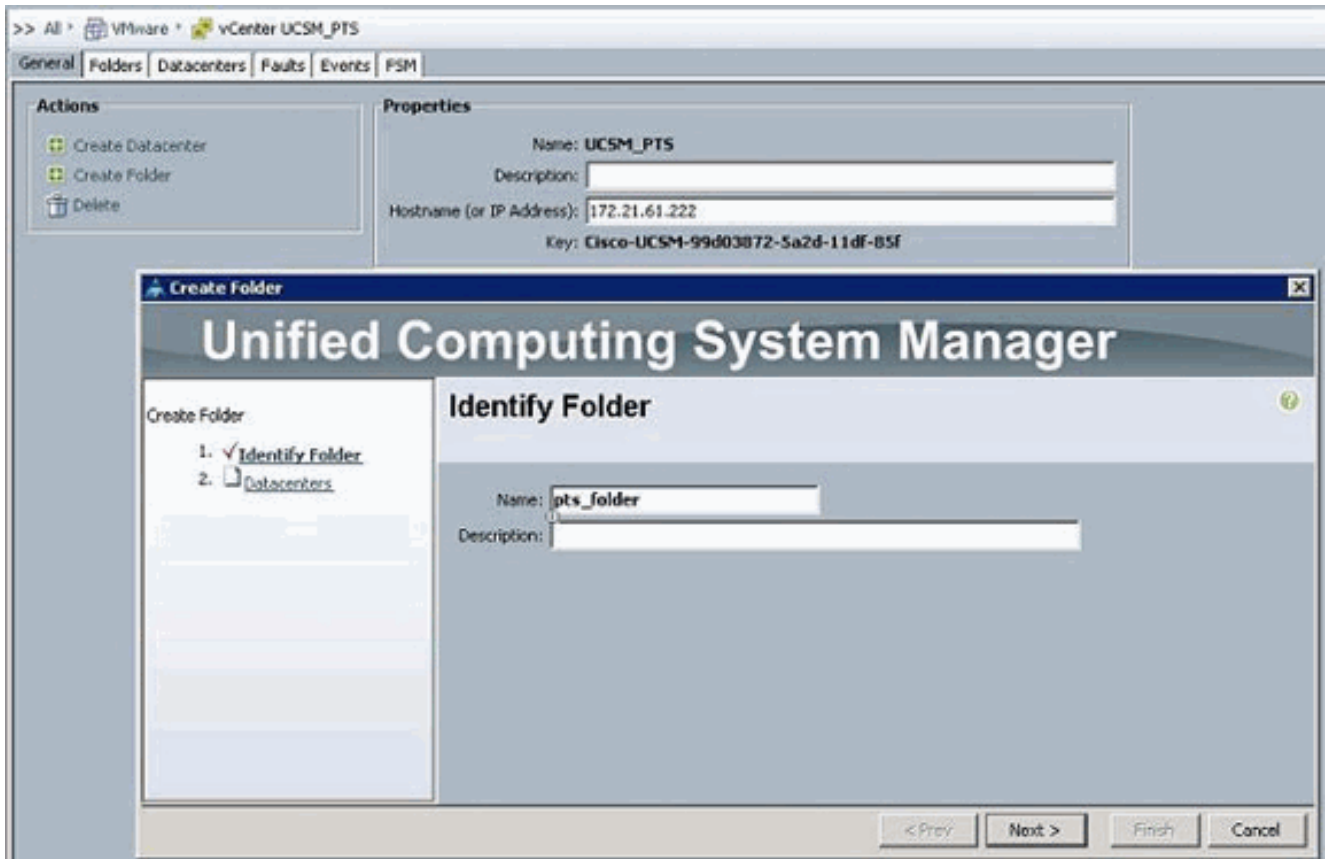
>> All › VMware › vCenter UCSM_PTS

General | Folders | Datacenters | Faults | Events | FSM

Actions

Create Datacenter
Create Folder
Delete

Properties

Name: UCSM_PTS
Description:
Hostname (or IP Address): 172.21.61.222
Key: Cisco-UCSM-99d03872-5a2d-11df-85f

Create Folder

Unified Computing System Manager

Create Folder

1. √Identify Folder
2. Datacenters

Identify Folder

Name: pts_folder
Description:

< Prev | Next > | Finish | Cancel